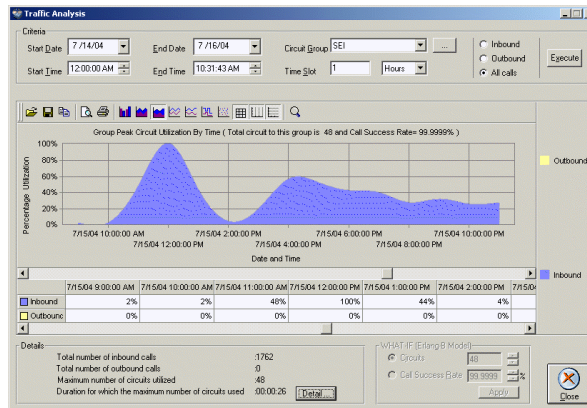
Traffic Analysis

Criteria

Start Date 7 /14/04
End Date 7 /16/04
Circuit Group SEI
Start Time 12:00:00 AM
End Time 10:31:43 AM
Time Slot 1 Hours

Inbound
Outbound
All calls

Execute

Group Peak Circuit Utilization By Time ( Total circuit to this group is 48 and Call Success Rate= 99.9999% )

Percentage Utilization

100%
80%
60%
40%
20%
0%

7/15/04 10:00:00 AM
7/15/04 12:00:00 PM
7/15/04 2:00:00 PM
7/15/04 4:00:00 PM
7/15/04 6:00:00 PM
7/15/04 8:00:00 PM
7/15/04 10:00:00 PM

Date and Time

Outbound

Inbound

| | 7/15/04 9:00:00 AM | 7/15/04 10:00:00 AM | 7/15/04 11:00:00 AM | 7/15/04 12:00:00 PM | 7/15/04 1:00:00 PM | 7/15/04 2:00:00 PM | 7/15/04 |
|---|---|---|---|---|---|---|---|
| Inbound | 2% | 2% | 48% | 100% | 44% | 4% | |
| Outbound | 0% | 0% | 0% | 0% | 0% | 0% | |

Details

Total number of inbound calls :1762
Total number of outbound calls :0
Maximum number of circuits utilized :48
Duration for which the maximum number of circuits used :00:00:26

Detail...

WHAT-IF (Erlang-B Model)
Circuits 48
Call Success Rate 99.9999 %
Apply

Close